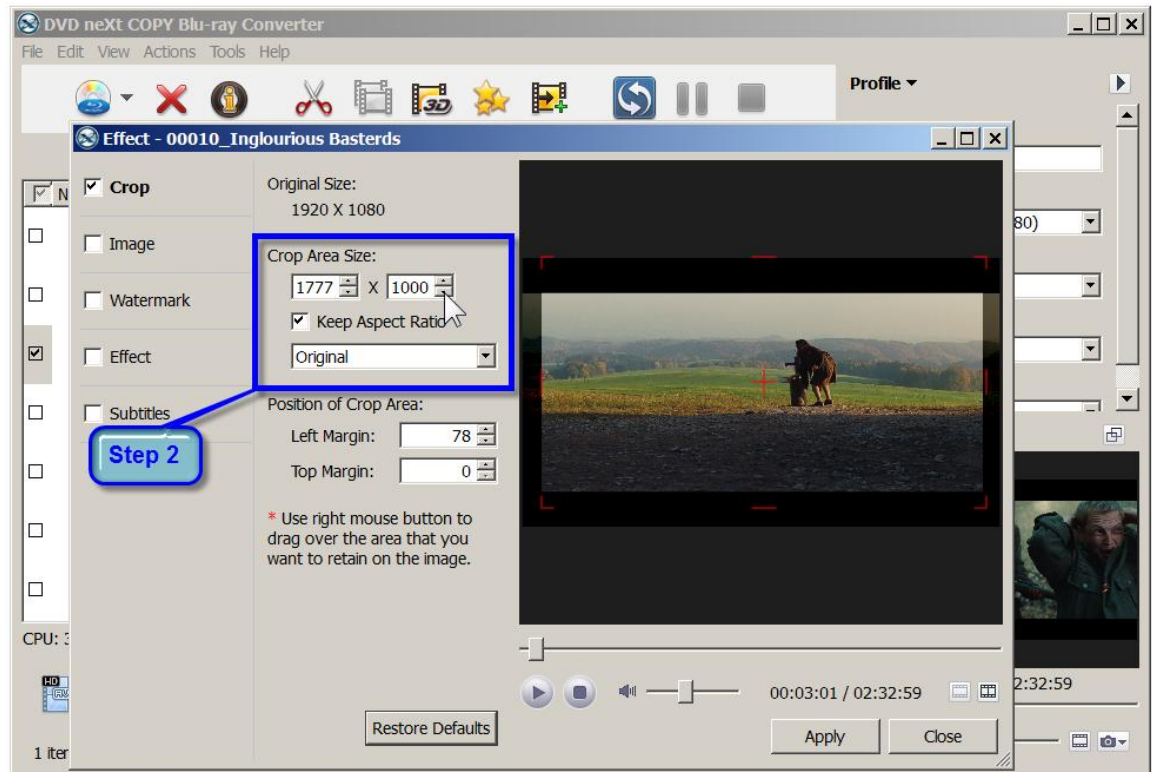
DVD neXt COPY Blu-ray Converter

File Edit View Actions Tools Help

Profile ▾

Effect - 00010_Inglourious Basterds

Crop

Image

Watermark

Effect

Subtitles

Step 2

Original Size:
1920 X 1080

Crop Area Size:
1777 X 1000

Keep Aspect Ratio

Original

Position of Crop Area:

Left Margin: 78

Top Margin: 0

* Use right mouse button to drag over the area that you want to retain on the image.

Restore Defaults

00:03:01 / 02:32:59

Apply

Close

80)

CPU: 3

2:32:59

1 iter